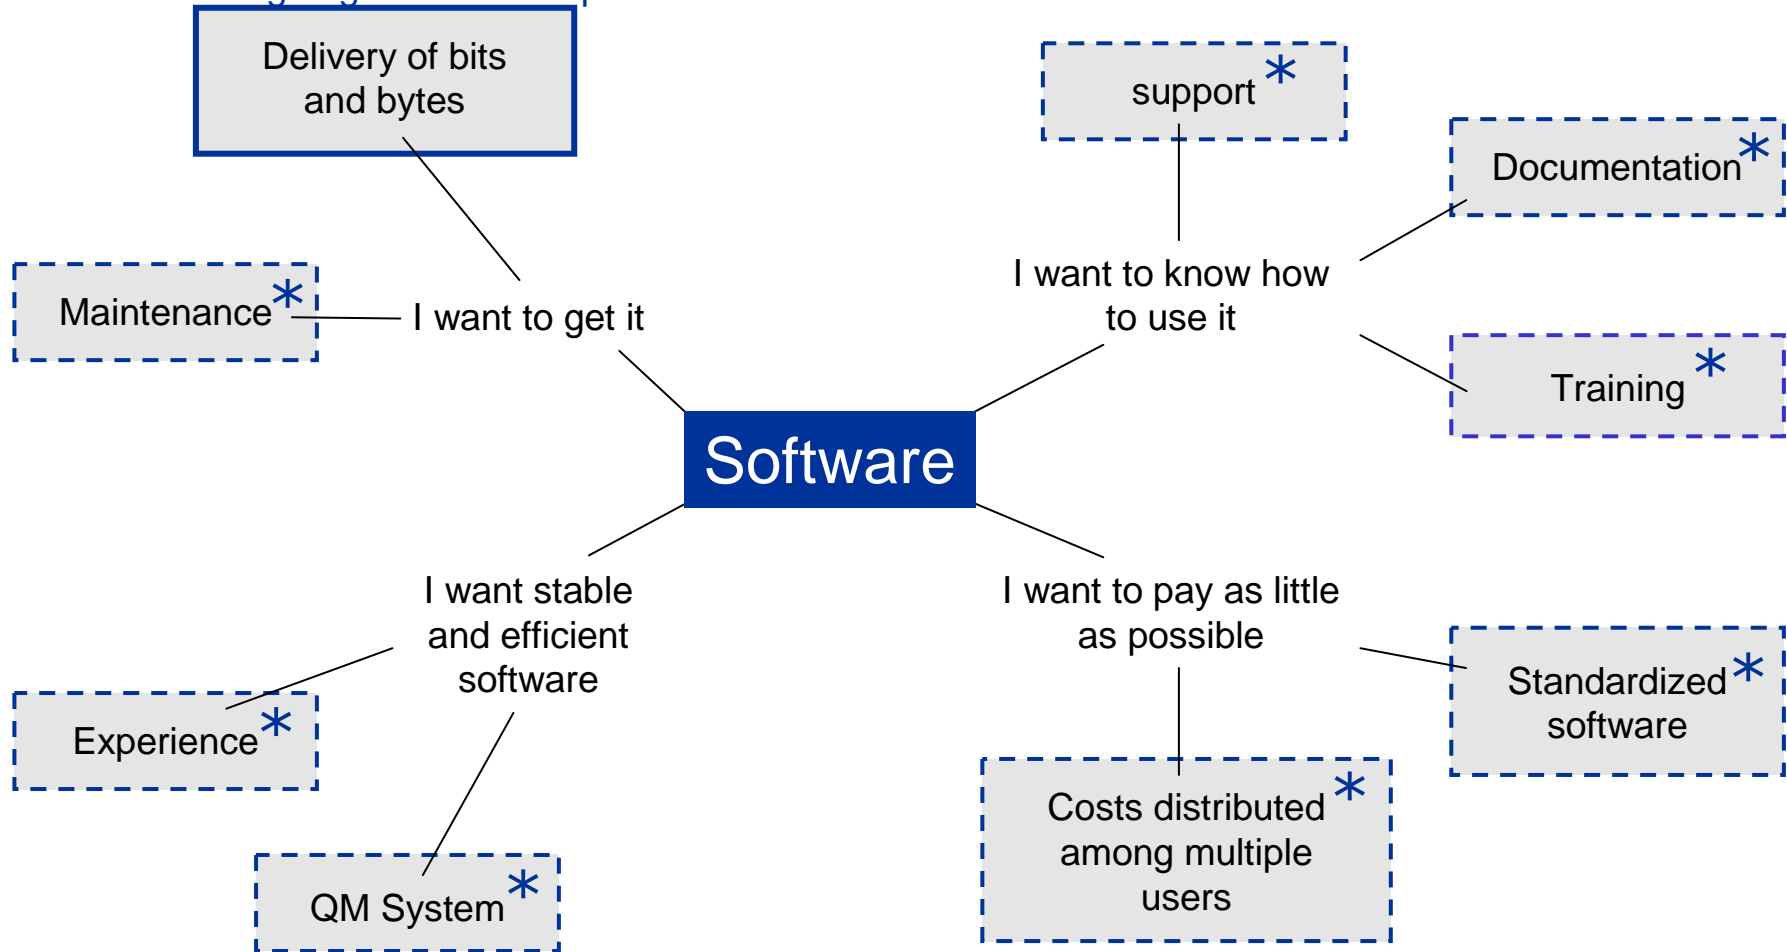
Delivery of bits and bytes

Maintenance *

I want to get it

support *

Documentation *

I want to know how to use it

Training *

Software

I want stable and efficient software

Experience *

QM System *

I want to pay as little as possible

Standardized * software

Costs distributed * among multiple users